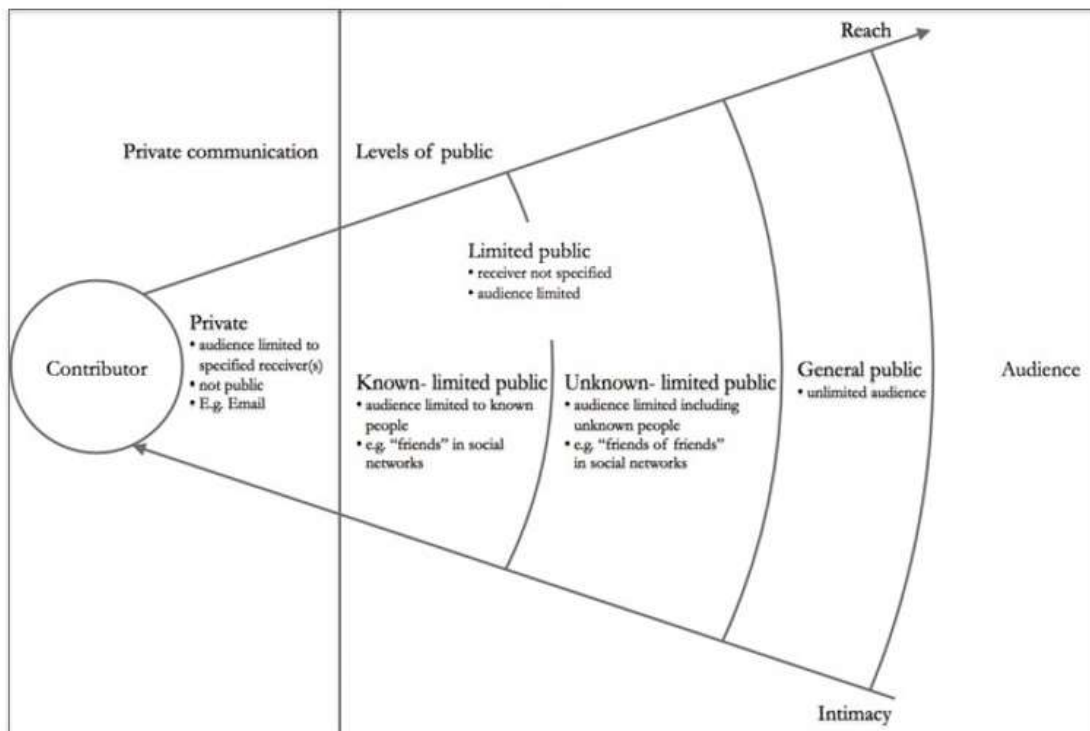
Reach

Private communication

Levels of public

Limited public
• receiver not specified
• audience limited

Contributor

Private
• audience limited to specified receiver(s)
• not public
• E.g. Email

Known- limited public
• audience limited to known people
• e.g. "friends" in social networks

Unknown- limited public
• audience limited including unknown people
• e.g. "friends of friends" in social networks

General public
• unlimited audience

Audience

Intimacy